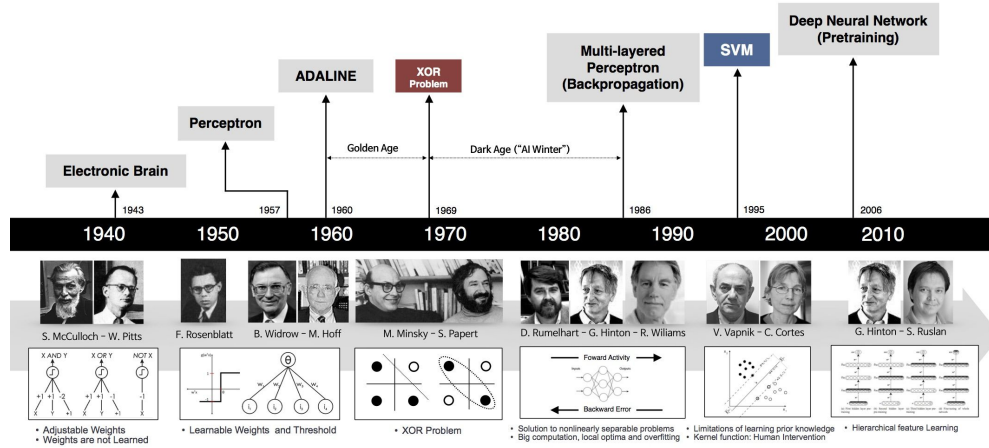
Deep Neural Network (Pretraining)

SVM

Multi-layered Perceptron (Backpropagation)

XOR Problem

ADALINE

Perceptron

Electronic Brain

Golden Age

Dark Age ("AI Winter")

1943

1957

1960

1969

1986

1995

2006

1940 1950 1960 1970 1980 1990 2000 2010

S. McCulloch - W. Pitts

F. Rosenblatt

B. Widrow - M. Hoff

M. Minsky - S. Papert

D. Rumelhart - G. Hinton - R. Wiliams

V. Vapnik - C. Cortes

G. Hinton - S. Ruslan

X AND Y X OR Y NOT X

+1 +1 -2 +1 +1 -1 -1

X Y X Y X

θ

Foward Activity

Backward Error

• Adjustable Weights
• Weights are not Learned

• Learnable Weights and Threshold

• XOR Problem

• Solution to nonlinearly separable problems
• Big computation, local optima and overfitting

• Limitations of learning prior knowledge
• Kernel function: Human Intervention

• Hierarchical feature Learning